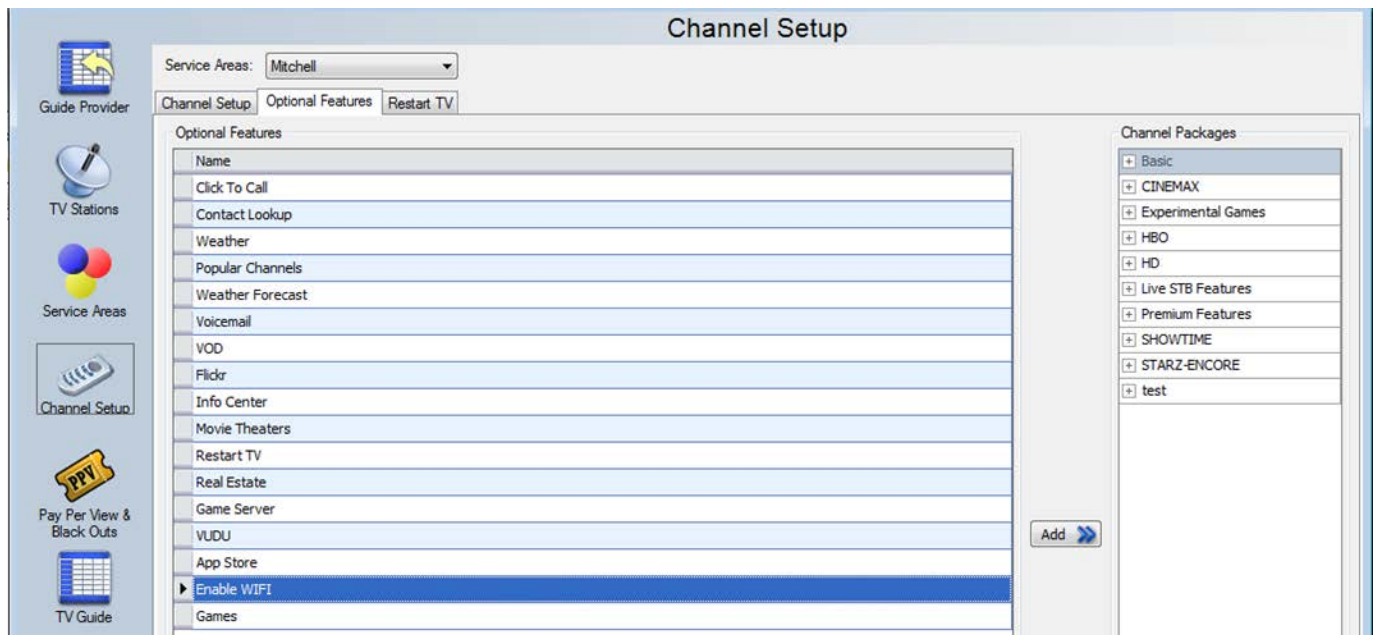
Guide Provider

TV Stations

Service Areas

Channel Setup

PPV

Pay Per View & Black Outs

TV Guide

Channel Setup

Service Areas: Mitchell

Channel Setup | Optional Features | Restart TV

Optional Features

| Name |
|---|
| Click To Call |
| Contact Lookup |
| Weather |
| Popular Channels |
| Weather Forecast |
| Voicemail |
| VOD |
| Flickr |
| Info Center |
| Movie Theaters |
| Restart TV |
| Real Estate |
| Game Server |
| VUDU |
| App Store |
| Enable WIFI |
| Games |

Add

Channel Packages

+ Basic
+ CINEMAX
+ Experimental Games
+ HBO
+ HD
+ Live STB Features
+ Premium Features
+ SHOWTIME
+ STARZ-ENCORE
+ test